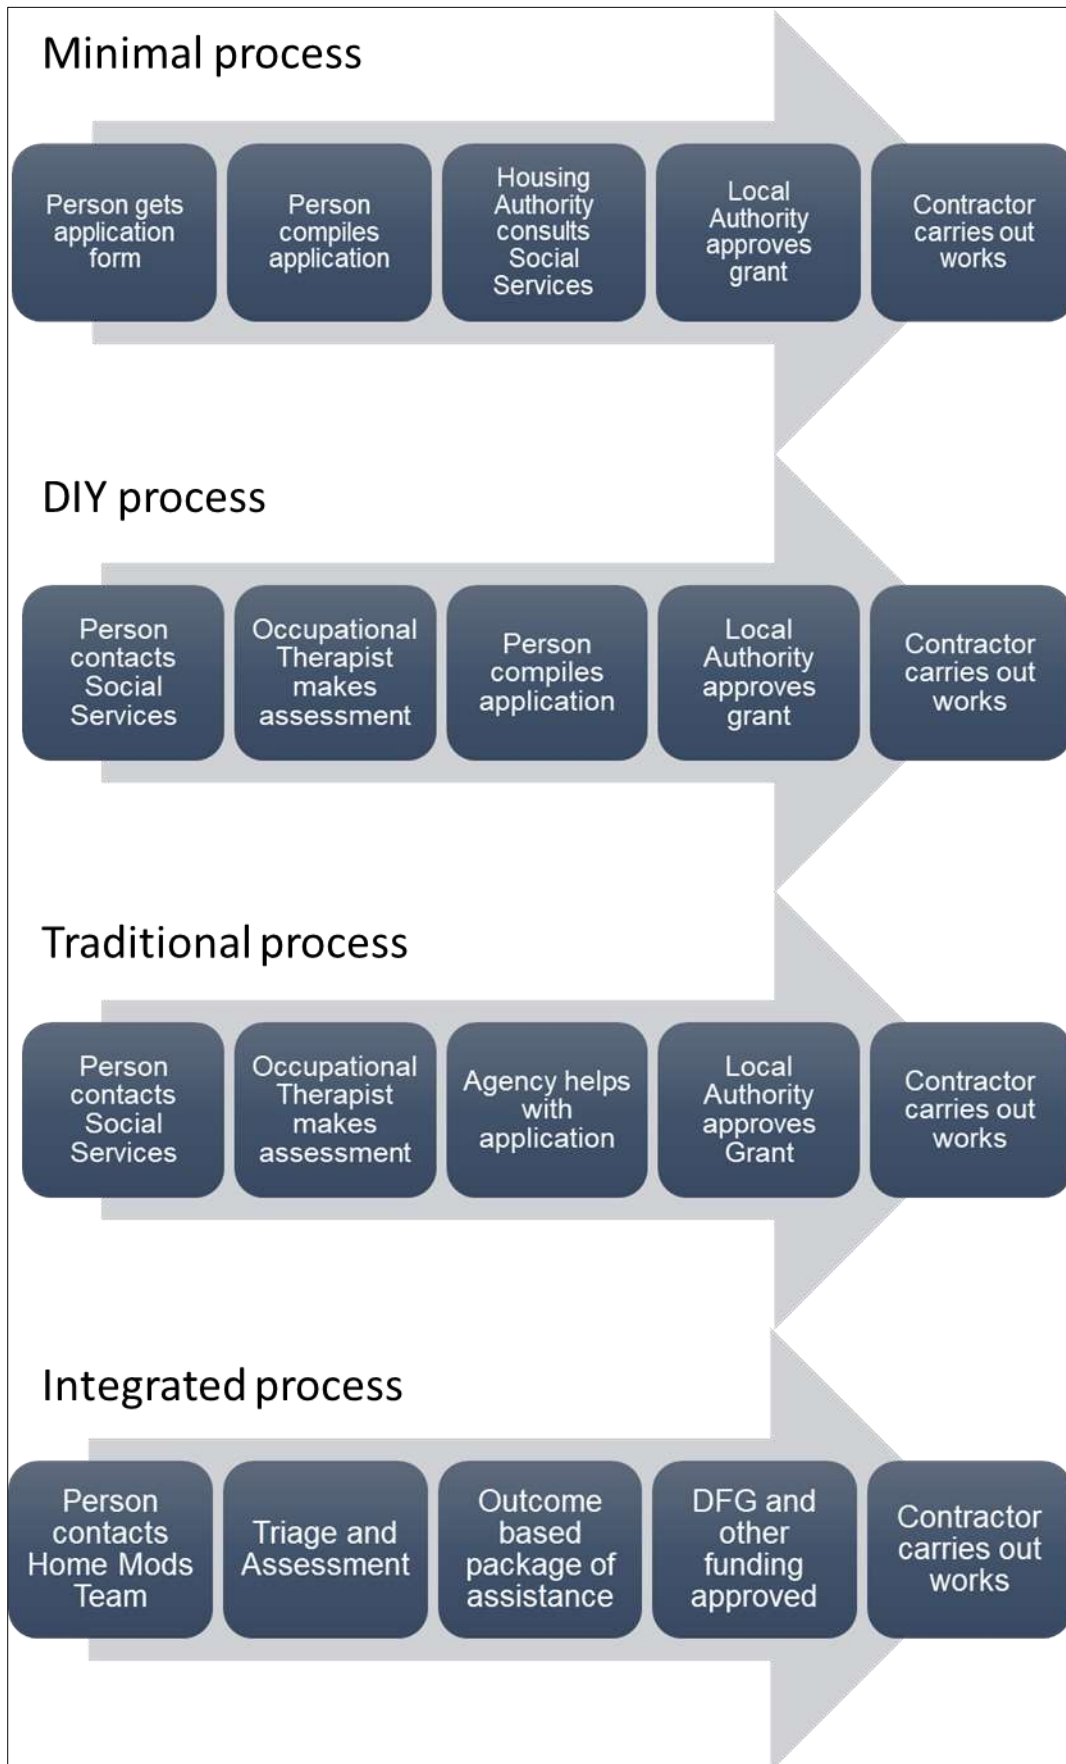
Minimal process

Person gets application form

Person compiles application

Housing Authority consults Social Services

Local Authority approves grant

Contractor carries out works

DIY process

Person contacts Social Services

Occupational Therapist makes assessment

Person compiles application

Local Authority approves grant

Contractor carries out works

Traditional process

Person contacts Social Services

Occupational Therapist makes assessment

Agency helps with application

Local Authority approves Grant

Contractor carries out works

Integrated process

Person contacts Home Mods Team

Triage and Assessment

Outcome based package of assistance

DFG and other funding approved

Contractor carries out works